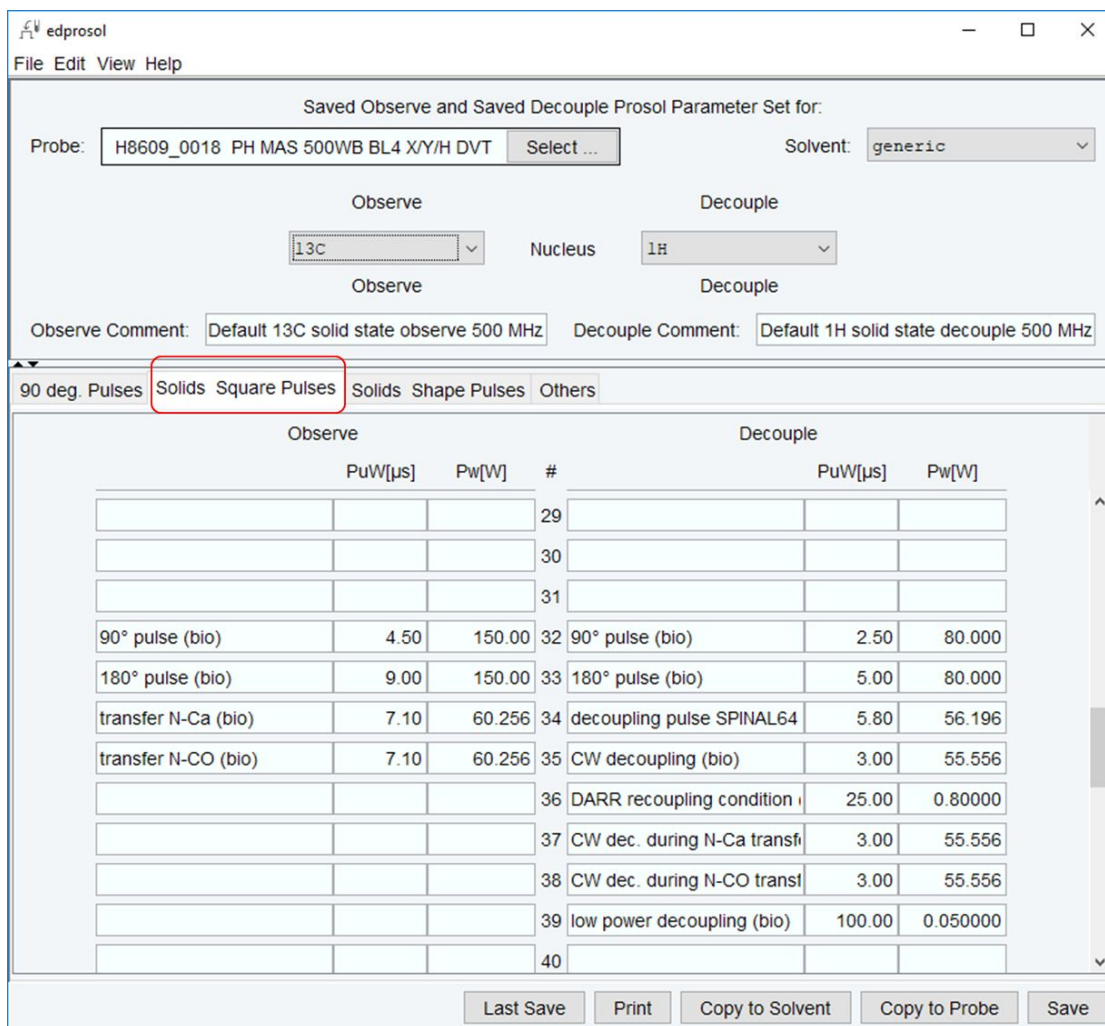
edprosol

File Edit View Help

Saved Observe and Saved Decouple Prosol Parameter Set for:

Probe: H8609_0018 PH MAS 500WB BL4 X/Y/H DVT Select ... Solvent: generic

Observe Decouple

13C Nucleus 1H

Observe Decouple

Observe Comment: Default 13C solid state observe 500 MHz Decouple Comment: Default 1H solid state decouple 500 MHz

90 deg. Pulses | Solids Square Pulses | Solids Shape Pulses | Others

Observe Decouple

| Observe | PuW[µs] | Pw[W] | # | Decouple | PuW[µs] | Pw[W] |
|---|---|---|---|---|---|---|
| | | | 29 | | | |
| | | | 30 | | | |
| | | | 31 | | | |
| 90° pulse (bio) | 4.50 | 150.00 | 32 | 90° pulse (bio) | 2.50 | 80.000 |
| 180° pulse (bio) | 9.00 | 150.00 | 33 | 180° pulse (bio) | 5.00 | 80.000 |
| transfer N-Ca (bio) | 7.10 | 60.256 | 34 | decoupling pulse SPINAL64 | 5.80 | 56.196 |
| transfer N-CO (bio) | 7.10 | 60.256 | 35 | CW decoupling (bio) | 3.00 | 55.556 |
| | | | 36 | DARR recoupling condition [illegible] | 25.00 | 0.80000 |
| | | | 37 | CW dec. during N-Ca transf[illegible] | 3.00 | 55.556 |
| | | | 38 | CW dec. during N-CO transf | 3.00 | 55.556 |
| | | | 39 | low power decoupling (bio) | 100.00 | 0.050000 |
| | | | 40 | | | |

Last Save Print Copy to Solvent Copy to Probe Save